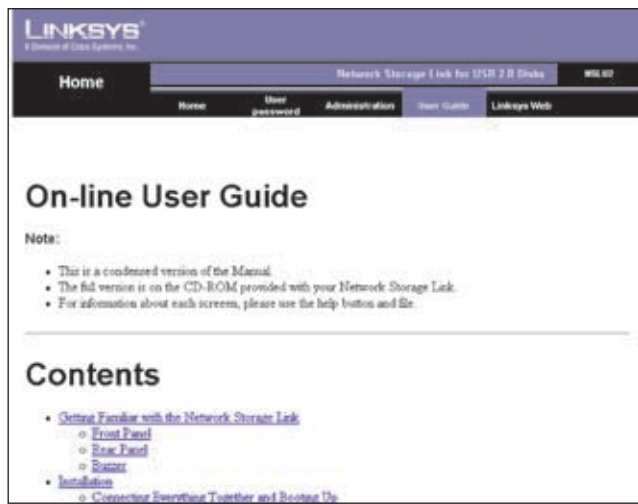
LINKSYS®
A Division of Cisco Systems, Inc.

Home

Network Storage Link for USB 2.0 Disks

NSLU2

Home
User password
Administration
User Guide
Linksys Web

On-line User Guide

Note:

- This is a condensed version of the Manual.
- The full version is on the CD-ROM provided with your Network Storage Link.
- For information about each screen, please use the help button and file.

Contents

- Getting Familiar with the Network Storage Link
 - Front Panel
 - Rear Panel
 - Buzzer
- Installation
 - Connecting Everything Together and Booting Up